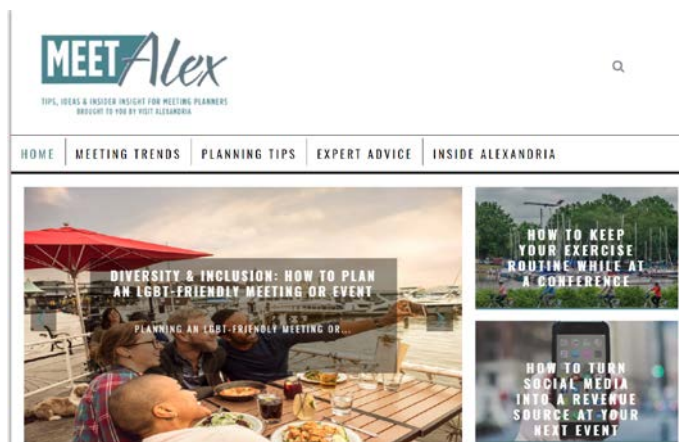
MEET Alex

TIPS, IDEAS & INSIDER INSIGHT FOR MEETING PLANNERS BROUGHT TO YOU BY VISIT ALEXANDRIA

HOME | MEETING TRENDS | PLANNING TIPS | EXPERT ADVICE | INSIDE ALEXANDRIA

DIVERSITY & INCLUSION: HOW TO PLAN AN LGBT-FRIENDLY MEETING OR EVENT

PLANNING AN LGBT-FRIENDLY MEETING OR...

HOW TO KEEP YOUR EXERCISE ROUTINE WHILE AT A CONFERENCE

HOW TO TURN SOCIAL MEDIA INTO A REVENUE SOURCE AT YOUR NEXT EVENT